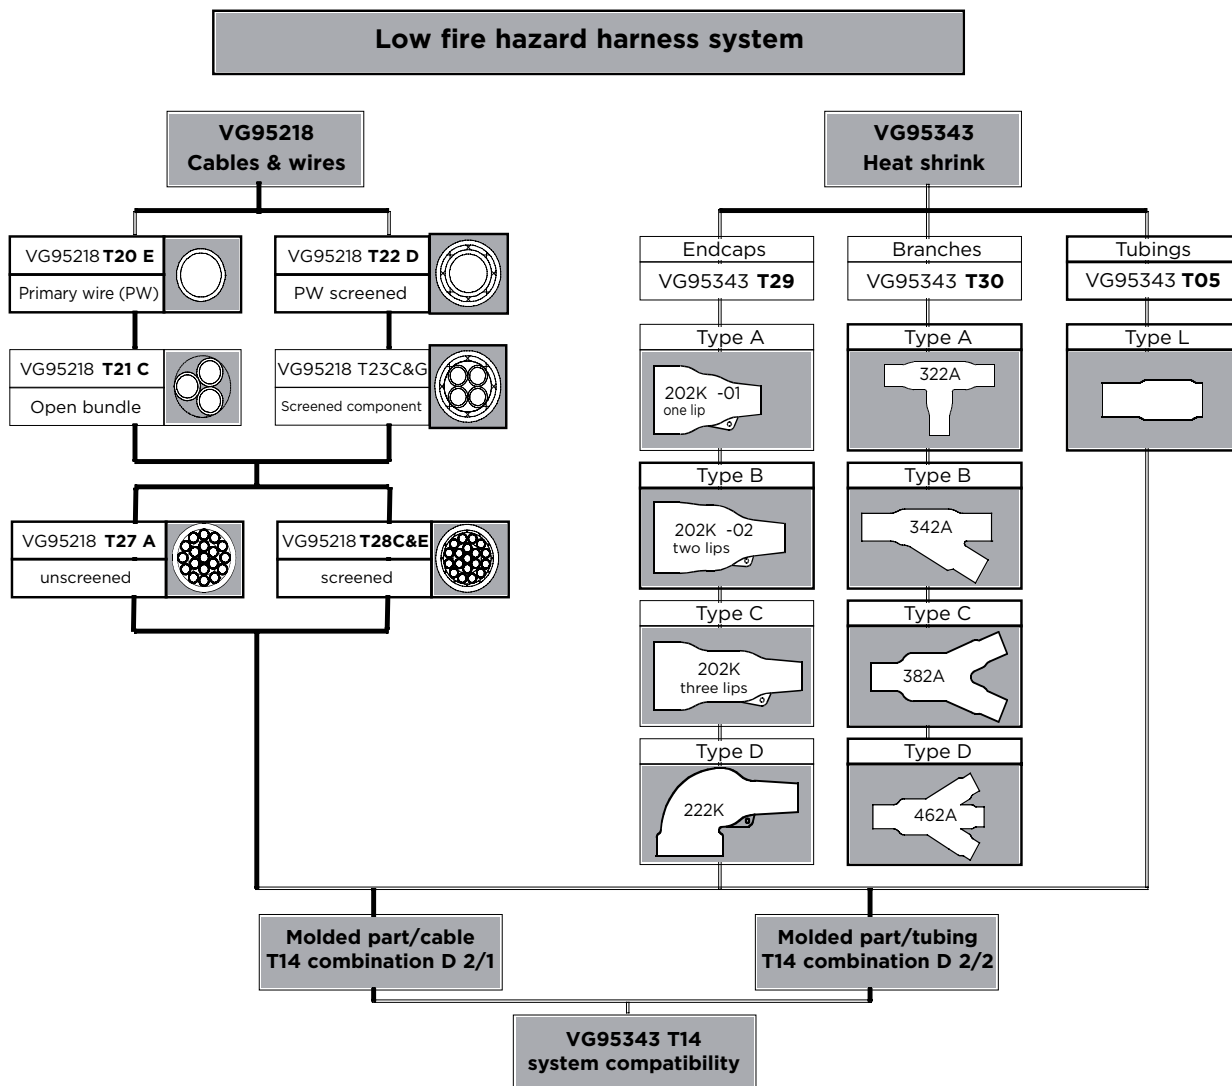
Low fire hazard harness system

VG95218
Cables & wires

VG95343
Heat shrink

VG95218 T20 E
Primary wire (PW)

VG95218 T22 D
PW screened

VG95218 T21 C
Open bundle

VG95218 T23C&G
Screened component

VG95218 T27 A
unscreened

VG95218 T28C&E
screened

Endcaps
VG95343 T29

Branches
VG95343 T30

Tubings
VG95343 T05

Type A
202K -01
one lip

Type A
322A

Type L

Type B
202K -02
two lips

Type B
342A

Type C
202K
three lips

Type C
382A

Type D
222K

Type D
462A

Molded part/cable
T14 combination D 2/1

Molded part/tubing
T14 combination D 2/2

VG95343 T14
system compatibility